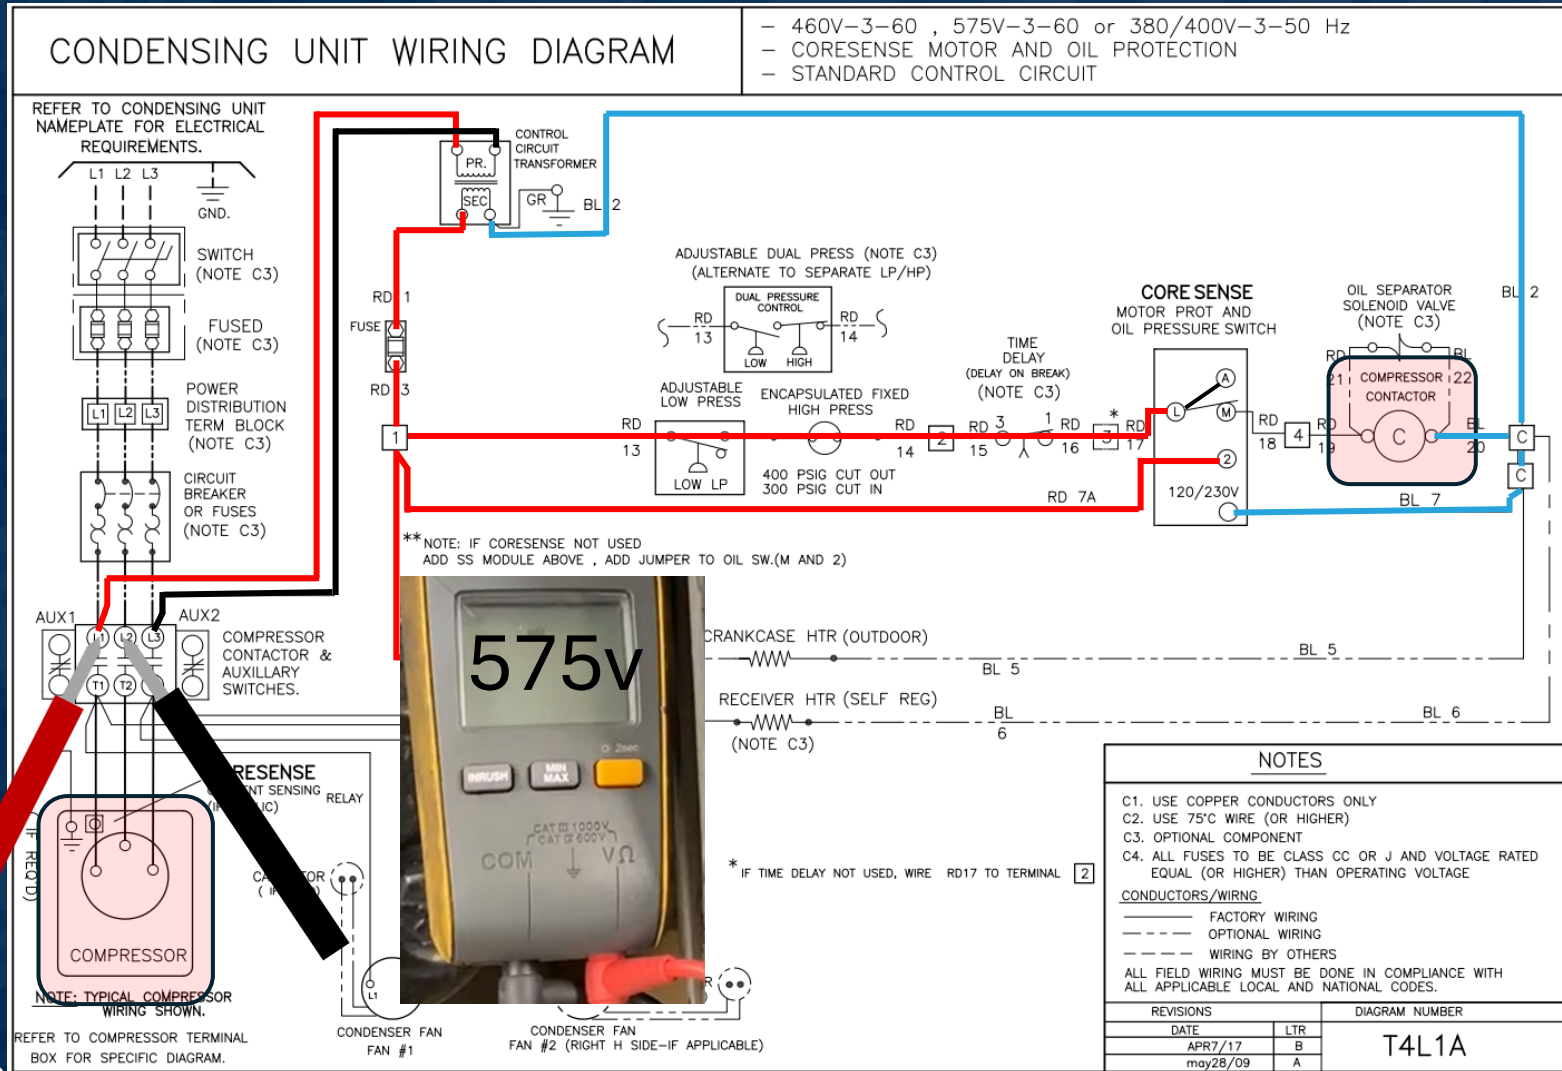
CONDENSING UNIT WIRING DIAGRAM

– 460V–3–60 , 575V–3–60 or 380/400V–3–50 Hz
– CORESENSE MOTOR AND OIL PROTECTION
– STANDARD CONTROL CIRCUIT

REFER TO CONDENSING UNIT NAMEPLATE FOR ELECTRICAL REQUIREMENTS.

L1 L2 L3

GND.

SWITCH (NOTE C3)

FUSED (NOTE C3)

POWER DISTRIBUTION TERM BLOCK (NOTE C3)

L1 L2 L3

CIRCUIT BREAKER OR FUSES (NOTE C3)

PR.

SEC

CONTROL CIRCUIT TRANSFORMER

GR

BL 2

RD 1

FUSE

RD 3

1

ADJUSTABLE DUAL PRESS (NOTE C3) (ALTERNATE TO SEPARATE LP/HP)

DUAL PRESSURE CONTROL

RD 13

RD 14

LOW HIGH

ADJUSTABLE LOW PRESS

ENCAPSULATED FIXED HIGH PRESS

RD 13

LOW LP

400 PSIG CUT OUT
300 PSIG CUT IN

RD 14

2

TIME DELAY (DELAY ON BREAK) (NOTE C3)

RD 3 15

1 RD 16

*

3

RD 17

CORE SENSE
MOTOR PROT AND OIL PRESSURE SWITCH

L

M

2

120/230V

RD 7A

RD 18

4

OIL SEPARATOR SOLENOID VALVE (NOTE C3)

RD

BL

21

COMPRESSOR CONTACTOR

22

RD 19

C

BL 20

BL 2

C

C

BL 7

**NOTE: IF CORESENSE NOT USED ADD SS MODULE ABOVE , ADD JUMPER TO OIL SW.(M AND 2)

AUX1

AUX2

L1 L2 L3

T1 T2

COMPRESSOR CONTACTOR & AUXILLARY SWITCHES.

575v

INRUSH

MIN MAX

CAT III 1000V
CAT IV 600V

COM

VΩ

CRANKCASE HTR (OUTDOOR)

BL 5

BL 5

RECEIVER HTR (SELF REG)

(NOTE C3)

BL 6

BL 6

RESENSE

NT SENSING

RELAY

IC)

CA OR

(IF

(IF REQ'D)

COMPRESSOR

NOTE: TYPICAL COMPRESSOR WIRING SHOWN.

REFER TO COMPRESSOR TERMINAL BOX FOR SPECIFIC DIAGRAM.

L1

CONDENSER FAN
FAN #1

CONDENSER FAN
FAN #2 (RIGHT H SIDE–IF APPLICABLE)

R

* IF TIME DELAY NOT USED, WIRE RD17 TO TERMINAL 2

NOTES

C1. USE COPPER CONDUCTORS ONLY
C2. USE 75°C WIRE (OR HIGHER)
C3. OPTIONAL COMPONENT
C4. ALL FUSES TO BE CLASS CC OR J AND VOLTAGE RATED EQUAL (OR HIGHER) THAN OPERATING VOLTAGE

CONDUCTORS/WIRNG

FACTORY WIRING
OPTIONAL WIRING
WIRING BY OTHERS

ALL FIELD WIRING MUST BE DONE IN COMPLIANCE WITH ALL APPLICABLE LOCAL AND NATIONAL CODES.

| REVISIONS | | DIAGRAM NUMBER |
|---|---|---|
| DATE | LTR | T4L1A |
| APR7/17 | B | |
| may28/09 | A | |